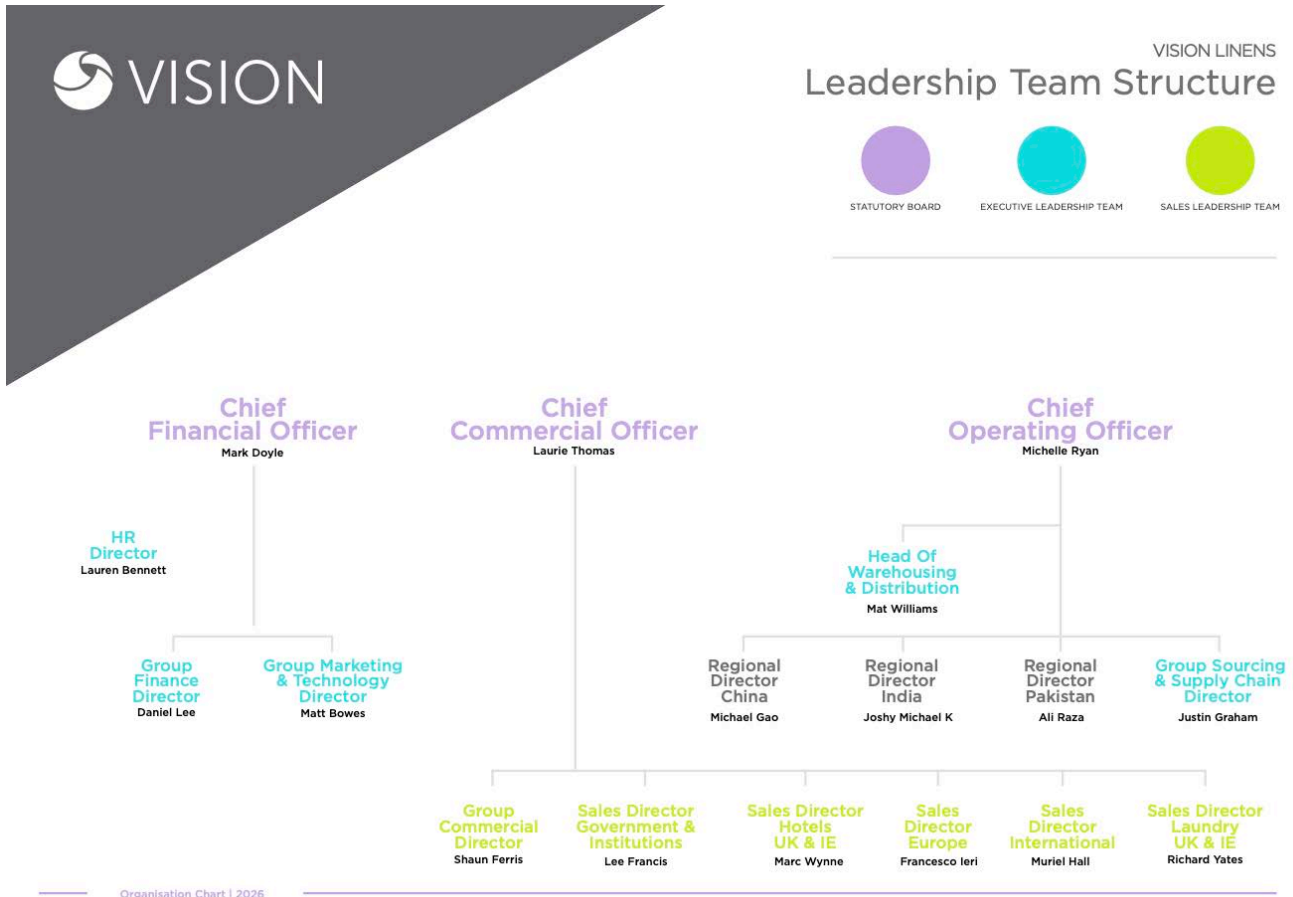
VISION

VISION LINENS
Leadership Team Structure

STATUTORY BOARD
EXECUTIVE LEADERSHIP TEAM
SALES LEADERSHIP TEAM

Chief Financial Officer
Mark Doyle

Chief Commercial Officer
Laurie Thomas

Chief Operating Officer
Michelle Ryan

HR Director
Lauren Bennett

Head Of Warehousing & Distribution
Mat Williams

Group Finance Director
Daniel Lee

Group Marketing & Technology Director
Matt Bowes

Regional Director China
Michael Gao

Regional Director India
Joshy Michael K

Regional Director Pakistan
Ali Raza

Group Sourcing & Supply Chain Director
Justin Graham

Group Commercial Director
Shaun Ferris

Sales Director Government & Institutions
Lee Francis

Sales Director Hotels UK & IE
Marc Wynne

Sales Director Europe
Francesco Ieri

Sales Director International
Muriel Hall

Sales Director Laundry UK & IE
Richard Yates

Organisation Chart | 2026